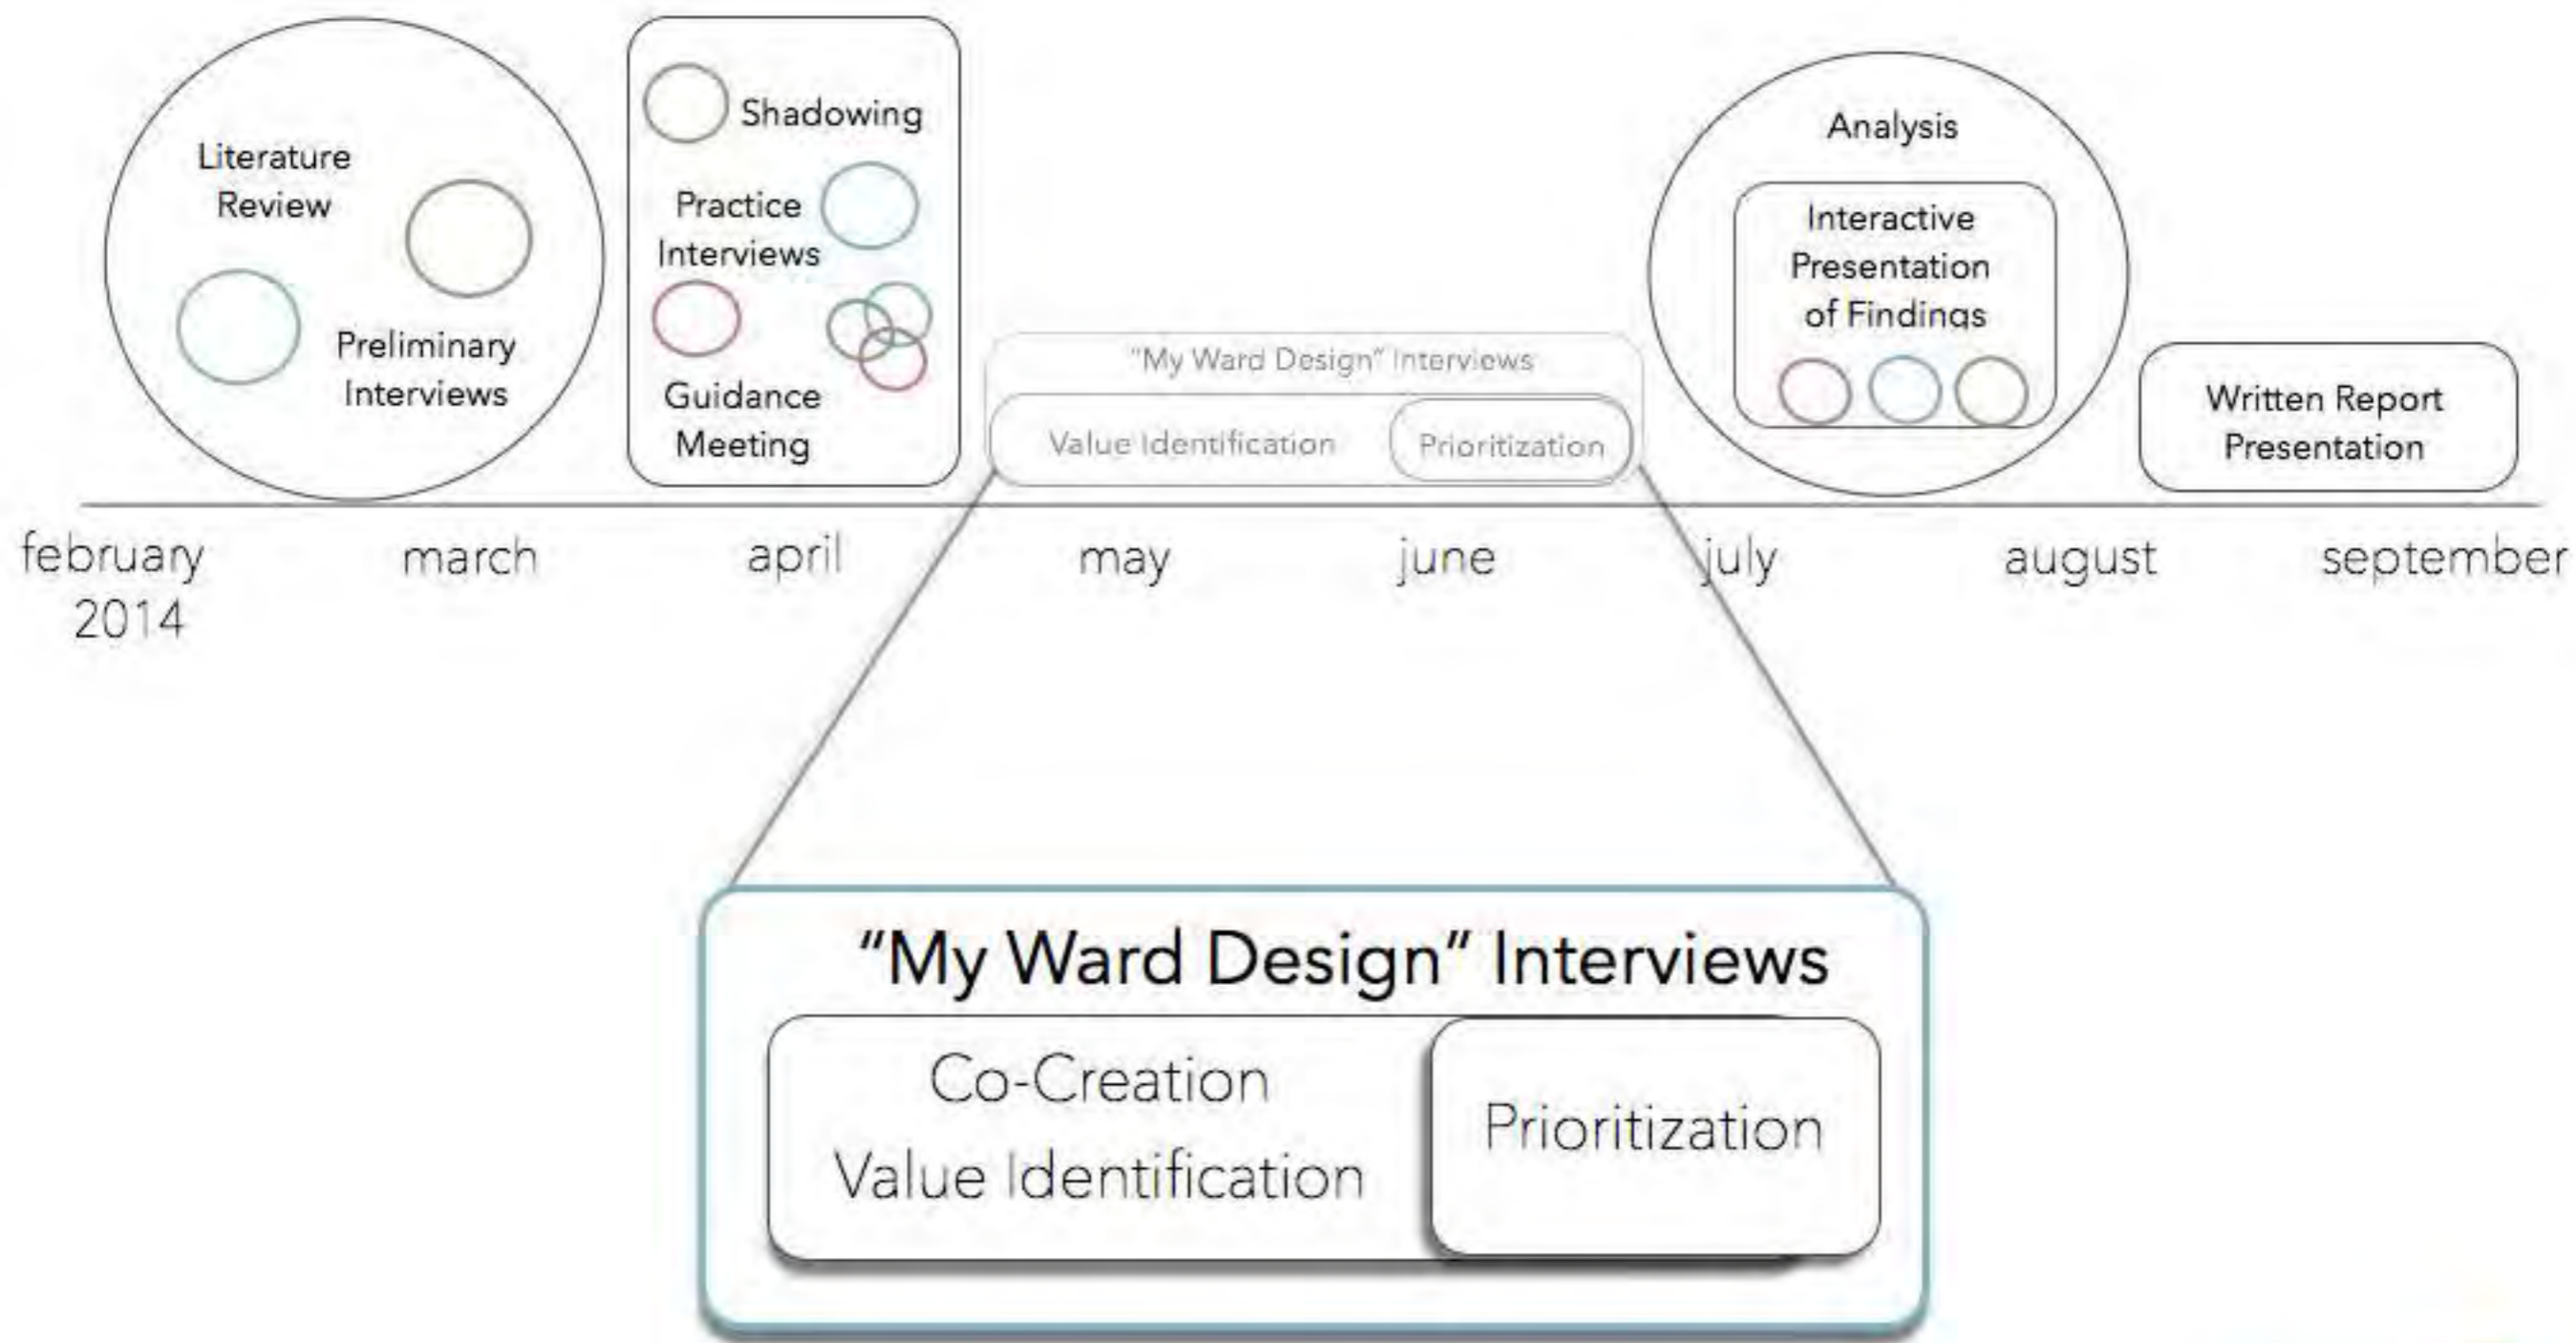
Literature Review

Preliminary Interviews

Shadowing

Practice Interviews

Guidance Meeting

"My Ward Design" Interviews

Value Identification

Prioritization

Analysis

Interactive Presentation of Findings

Written Report Presentation

february 2014

march

april

may

june

july

august

september

"My Ward Design" Interviews

Co-Creation
Value Identification

Prioritization